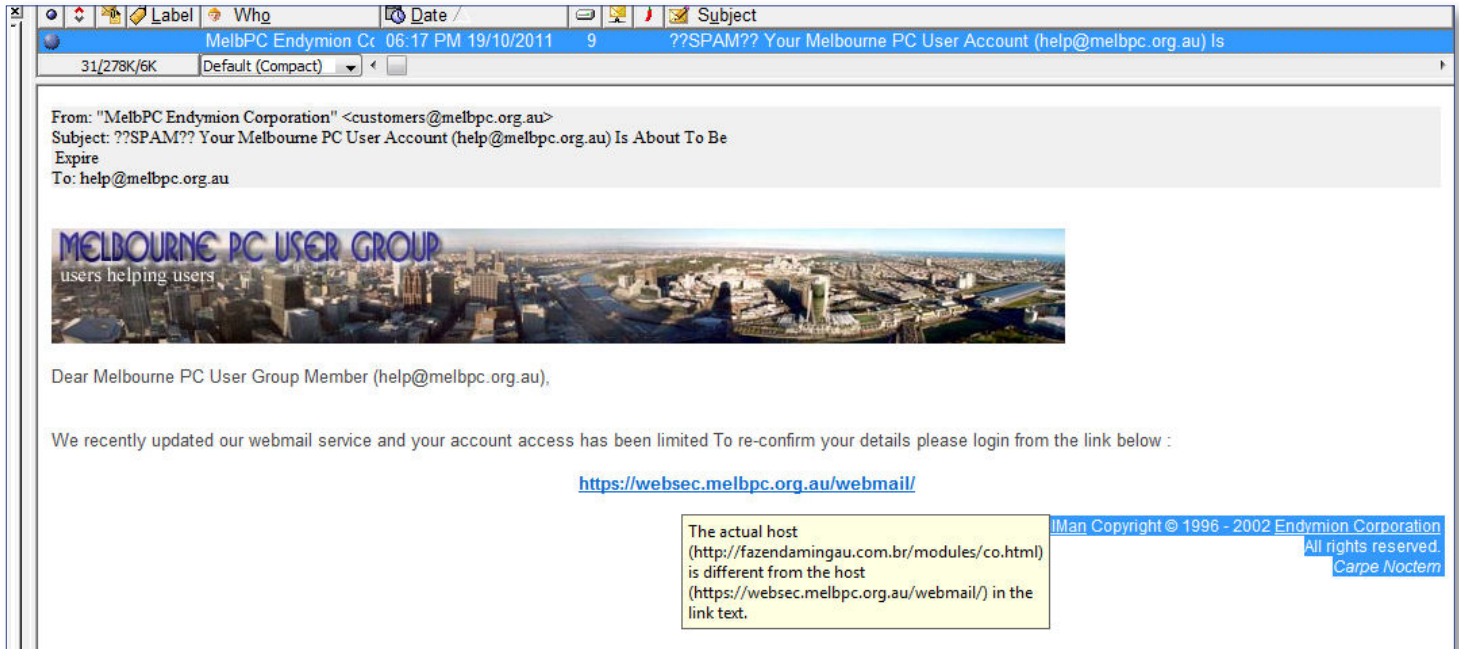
Label | Who | Date | Subject

MelbPC Endymion Cc 06:17 PM 19/10/2011 9 ??SPAM?? Your Melbourne PC User Account (help@melbpc.org.au) Is

31/278K/6K Default (Compact)

From: "MelbPC Endymion Corporation" <customers@melbpc.org.au>
Subject: ??SPAM?? Your Melbourne PC User Account (help@melbpc.org.au) Is About To Be Expire
To: help@melbpc.org.au

MELBOURNE PC USER GROUP
users helping users

Dear Melbourne PC User Group Member (help@melbpc.org.au),

We recently updated our webmail service and your account access has been limited To re-confirm your details please login from the link below :

https://websec.melbpc.org.au/webmail/

The actual host (http://fazendamingau.com.br/modules/co.html) is different from the host (https://websec.melbpc.org.au/webmail/) in the link text.

IMan Copyright © 1996 - 2002 Endymion Corporation
All rights reserved.
Carpe Noctem